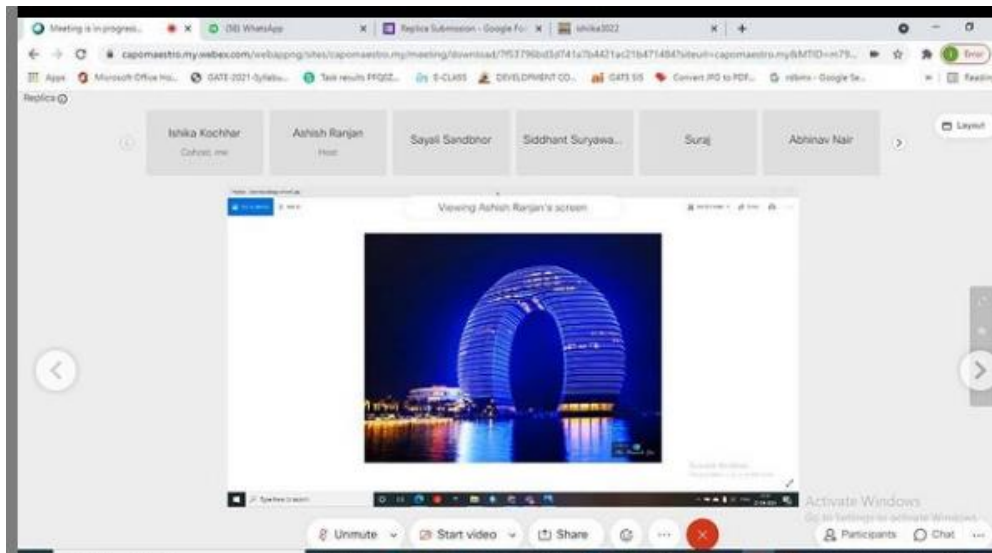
Meeting is in progress... ✕ (58) WhatsApp ✕ Replica Submission - Google Fo ✕ ishika3022 ✕ +

capomaestro.my.webex.com/webappng/sites/capomaestro.my/meeting/download/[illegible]

Apps Microsoft Office Ho... GATE-2021-Syllabu... Task results PFQ02... E-CLASS DEVELOPMENT CO... GATE 55 Convert JPG to PDF... Google Se... Readin

Replica

Ishika Kochhar Cohost, me
Ashish Ranjan Host
Sayali Sandbhor
Siddhant Suryawa...
Suraj
Abhinav Nair

Layout

Viewing Ashish Ranjan's screen

Activate Windows
Go to Settings to activate Windows.

Unmute Start video Share Participants Chat